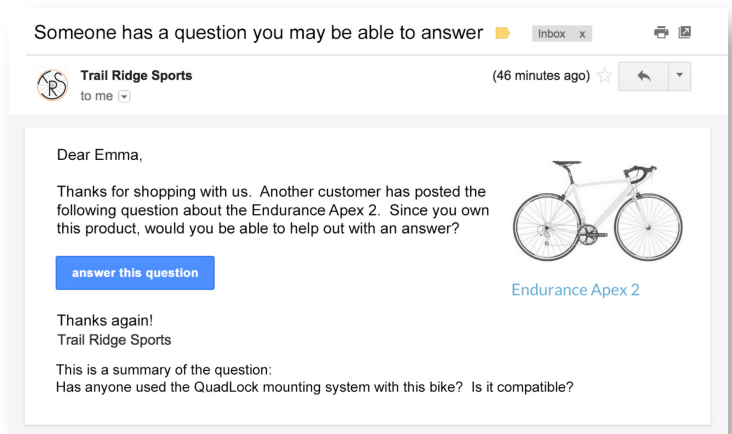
Someone has a question you may be able to answer Inbox x

TRS Trail Ridge Sports
to me

(46 minutes ago)

Dear Emma,

Thanks for shopping with us. Another customer has posted the following question about the Endurance Apex 2. Since you own this product, would you be able to help out with an answer?

answer this question

Endurance Apex 2

Thanks again!
Trail Ridge Sports

This is a summary of the question:
Has anyone used the QuadLock mounting system with this bike? Is it compatible?